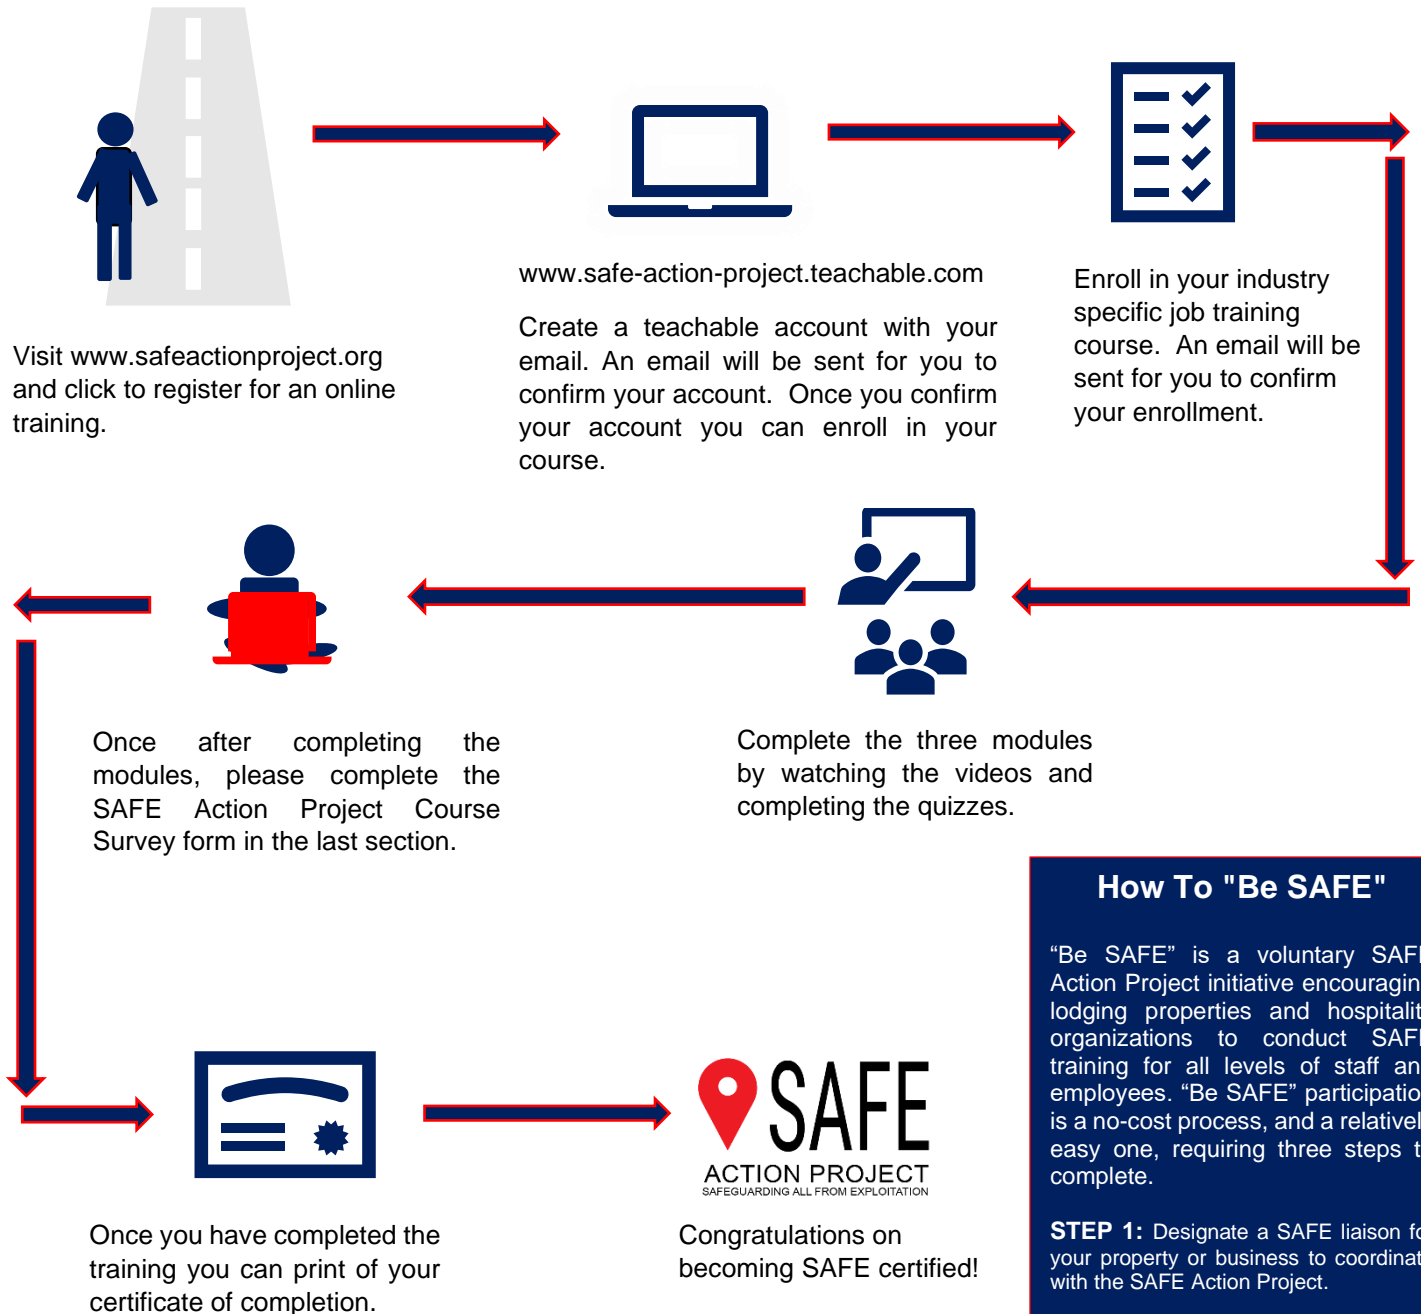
Visit www.safeactionproject.org and click to register for an online training.

www.safe-action-project.teachable.com

Create a teachable account with your email. An email will be sent for you to confirm your account. Once you confirm your account you can enroll in your course.

Enroll in your industry specific job training course. An email will be sent for you to confirm your enrollment.

Once after completing the modules, please complete the SAFE Action Project Course Survey form in the last section.

Complete the three modules by watching the videos and completing the quizzes.

How To "Be SAFE"

“Be SAFE” is a voluntary SAF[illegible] Action Project initiative encouragin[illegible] lodging properties and hospitalit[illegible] organizations to conduct SAF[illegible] training for all levels of staff an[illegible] employees. “Be SAFE” participatio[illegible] is a no-cost process, and a relativel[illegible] easy one, requiring three steps t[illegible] complete.

STEP 1: Designate a SAFE liaison fo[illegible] your property or business to coordinat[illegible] with the SAFE Action Project.

SAFE
ACTION PROJECT
SAFEGUARDING ALL FROM EXPLOITATION

Once you have completed the training you can print of your certificate of completion.

Congratulations on becoming SAFE certified!